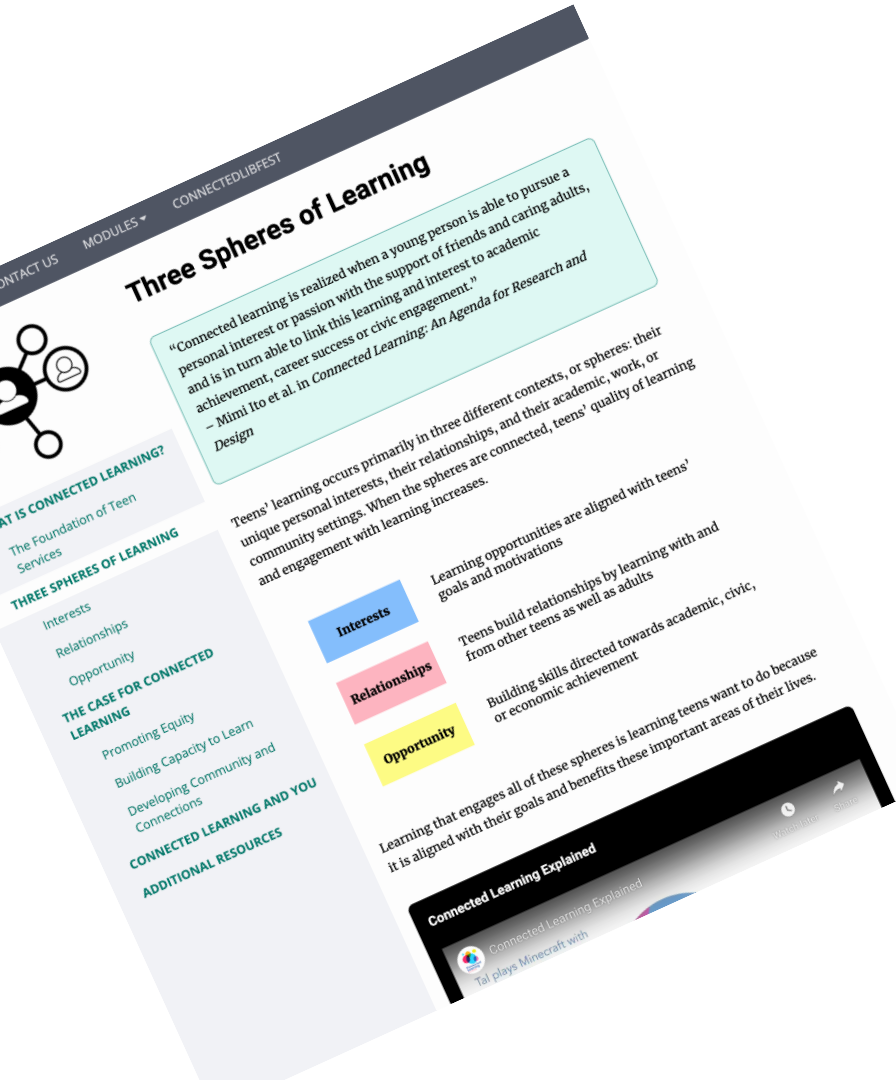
ONTACT US MODULES ▾ CONNECTEDLIBFEST

Three Spheres of Learning

"Connected learning is realized when a young person is able to pursue a personal interest or passion with the support of friends and caring adults, and is in turn able to link this learning and interest to academic achievement, career success or civic engagement."
– Mimi Ito et al. in *Connected Learning: An Agenda for Research and Design*

Teens' learning occurs primarily in three different contexts, or spheres: their unique personal interests, their relationships, and their academic, work, or community settings. When the spheres are connected, teens' quality of learning and engagement with learning increases.

Interests
Learning opportunities are aligned with teens' goals and motivations

Relationships
Teens build relationships by learning with and from other teens as well as adults

Opportunity
Building skills directed towards academic, civic, or economic achievement

Learning that engages all of these spheres is learning teens want to do because it is aligned with their goals and benefits these important areas of their lives.

AT IS CONNECTED LEARNING?
The Foundation of Teen Services
THREE SPHERES OF LEARNING
Interests
Relationships
Opportunity
THE CASE FOR CONNECTED LEARNING
Promoting Equity
Building Capacity to Learn
Developing Community and Connections
CONNECTED LEARNING AND YOU
ADDITIONAL RESOURCES

Connected Learning Explained
Connected Learning Explained
Watch later
Share
Tal plays Minecraft with